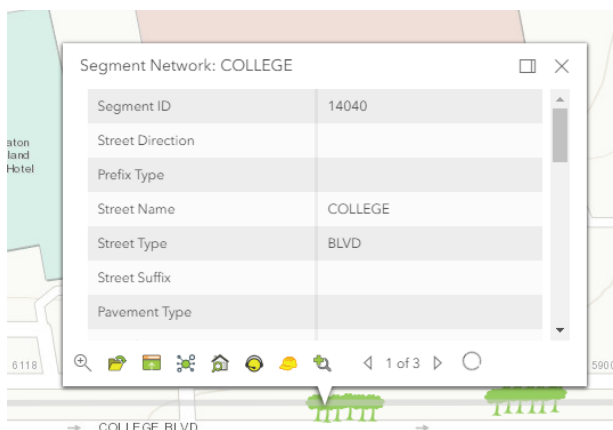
Segment Network: COLLEGE

| Segment ID | 14040 |
|---|---|
| Street Direction | |
| Prefix Type | |
| Street Name | COLLEGE |
| Street Type | BLVD |
| Street Suffix | |
| Pavement Type | |

1 of 3

aton
land
Hotel

6118

590

COLLEGE BLVD